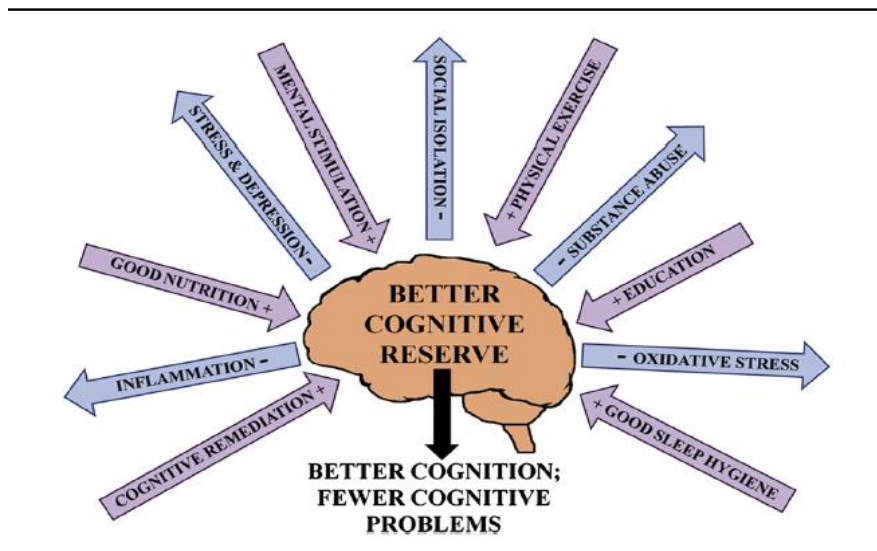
STRESS & DEPRESSION -

MENTAL STIMULATION +

SOCIAL ISOLATION -

+ PHYSICAL EXERCISE

- SUBSTANCE ABUSE

GOOD NUTRITION +

+ EDUCATION

BETTER COGNITIVE RESERVE

INFLAMMATION -

- OXIDATIVE STRESS

COGNITIVE REMEDIATION +

+ GOOD SLEEP HYGIENE

BETTER COGNITION; FEWER COGNITIVE PROBLEMS